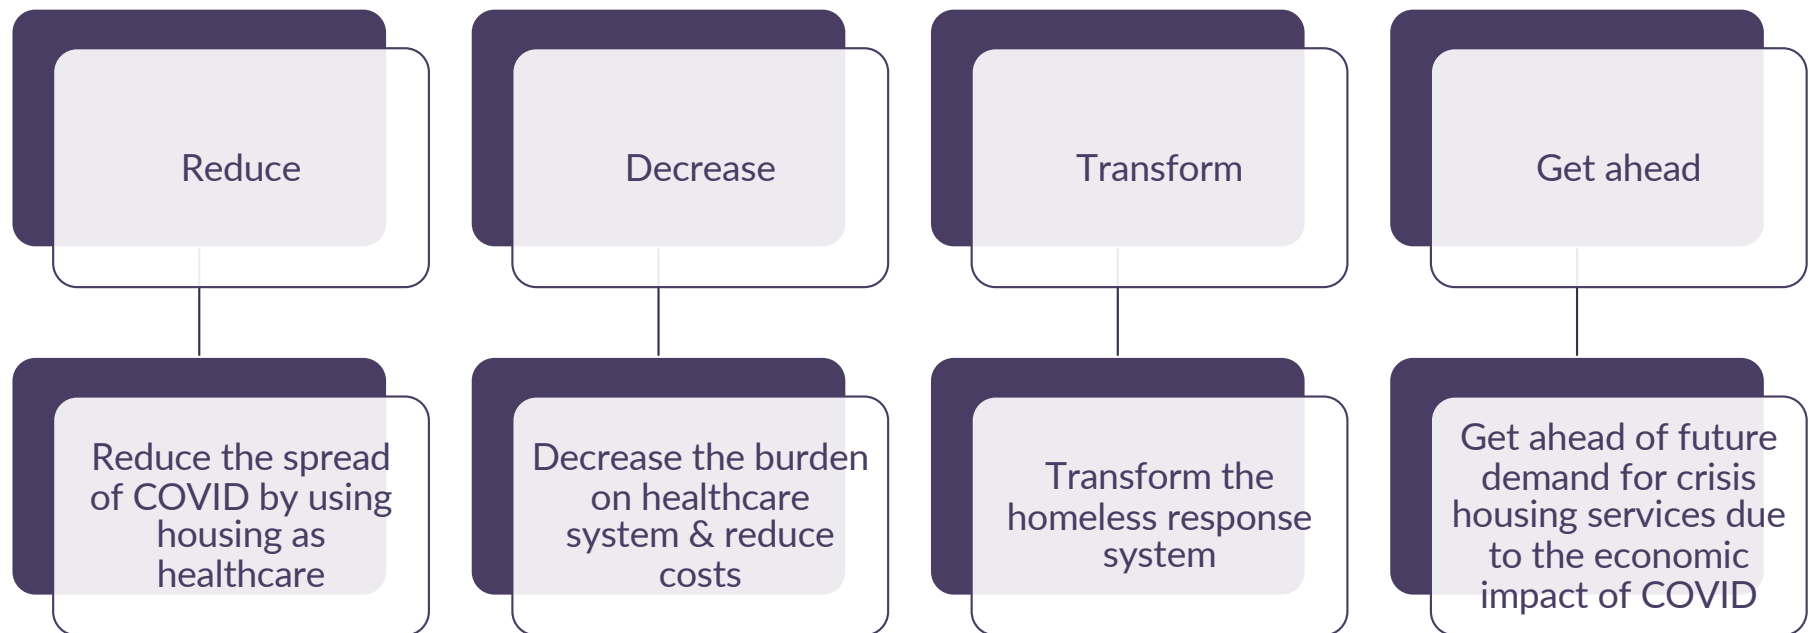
Reduce

Reduce the spread of COVID by using housing as healthcare

Decrease

Decrease the burden on healthcare system & reduce costs

Transform

Transform the homeless response system

Get ahead

Get ahead of future demand for crisis housing services due to the economic impact of COVID